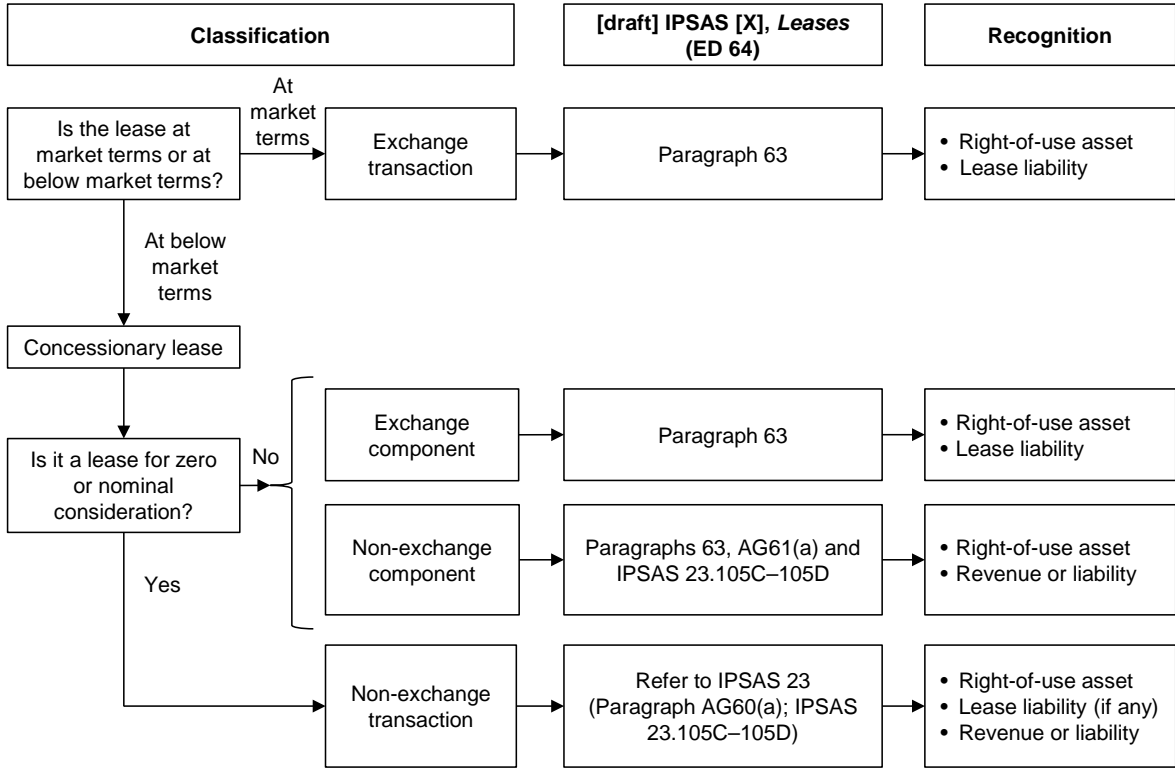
Classification

[draft] IPSAS [X], *Leases* (ED 64)

Recognition

Is the lease at market terms or at below market terms?

At market terms

Exchange transaction

Paragraph 63

• Right-of-use asset
• Lease liability

At below market terms

Concessionary lease

Is it a lease for zero or nominal consideration?

No

Exchange component

Paragraph 63

• Right-of-use asset
• Lease liability

Non-exchange component

Paragraphs 63, AG61(a) and IPSAS 23.105C–105D

• Right-of-use asset
• Revenue or liability

Yes

Non-exchange transaction

Refer to IPSAS 23 (Paragraph AG60(a); IPSAS 23.105C–105D)

• Right-of-use asset
• Lease liability (if any)
• Revenue or liability